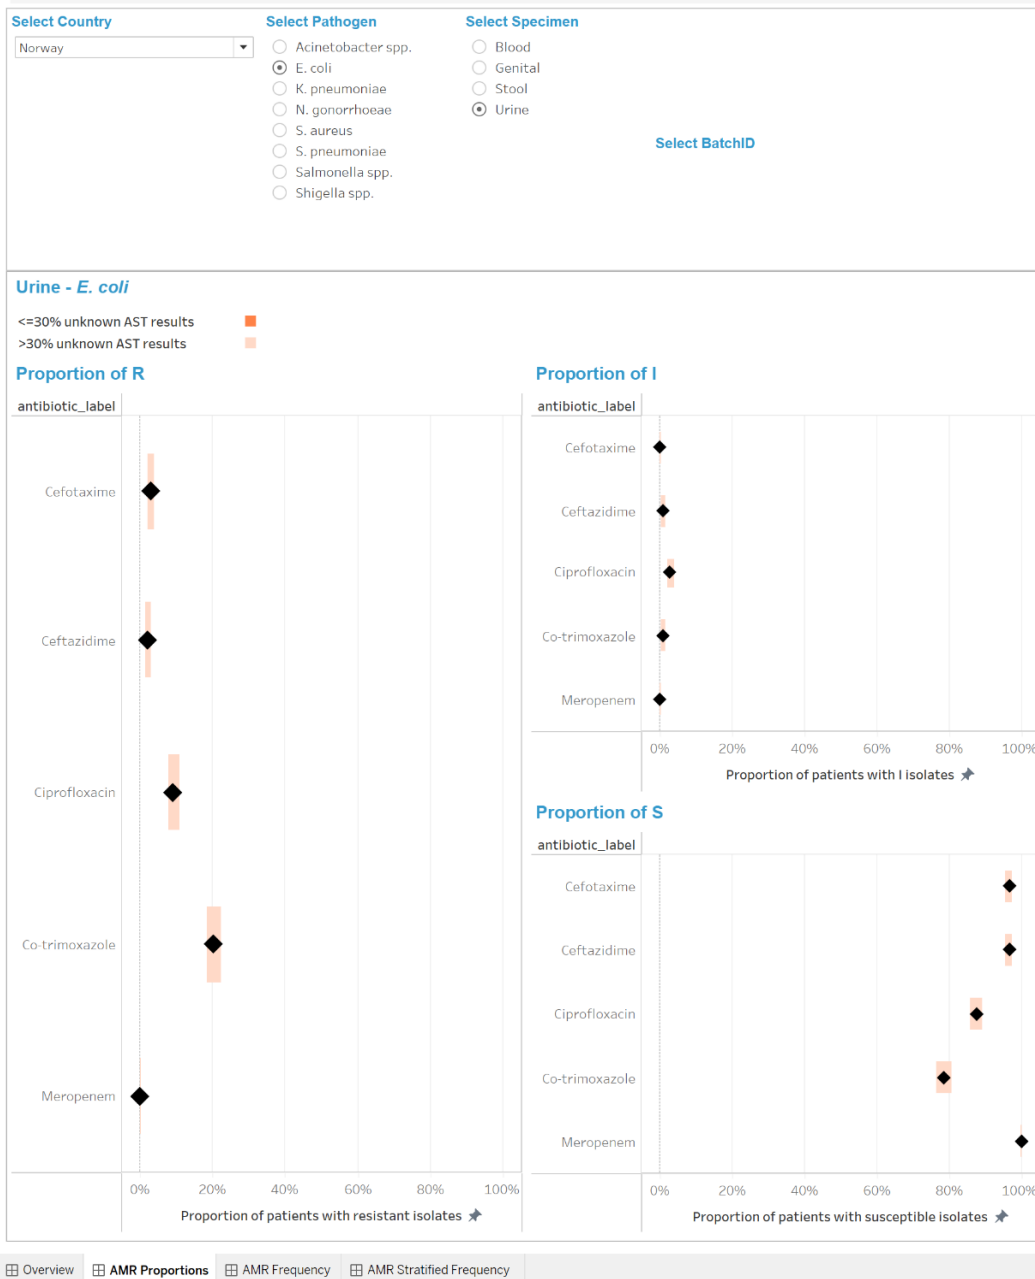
Select Country
Norway

Select Pathogen
Acinetobacter spp.
E. coli
K. pneumoniae
N. gonorrhoeae
S. aureus
S. pneumoniae
Salmonella spp.
Shigella spp.

Select Specimen
Blood
Genital
Stool
Urine

Select BatchID

Urine - E. coli
<=30% unknown AST results
>30% unknown AST results

Proportion of R
antibiotic_label
Cefotaxime
Ceftazidime
Ciprofloxacin
Co-trimoxazole
Meropenem
0% 20% 40% 60% 80% 100%
Proportion of patients with resistant isolates

Proportion of I
antibiotic_label
Cefotaxime
Ceftazidime
Ciprofloxacin
Co-trimoxazole
Meropenem
0% 20% 40% 60% 80% 100%
Proportion of patients with I isolates

Proportion of S
antibiotic_label
Cefotaxime
Ceftazidime
Ciprofloxacin
Co-trimoxazole
Meropenem
0% 20% 40% 60% 80% 100%
Proportion of patients with susceptible isolates

Overview | AMR Proportions | AMR Frequency | AMR Stratified Frequency